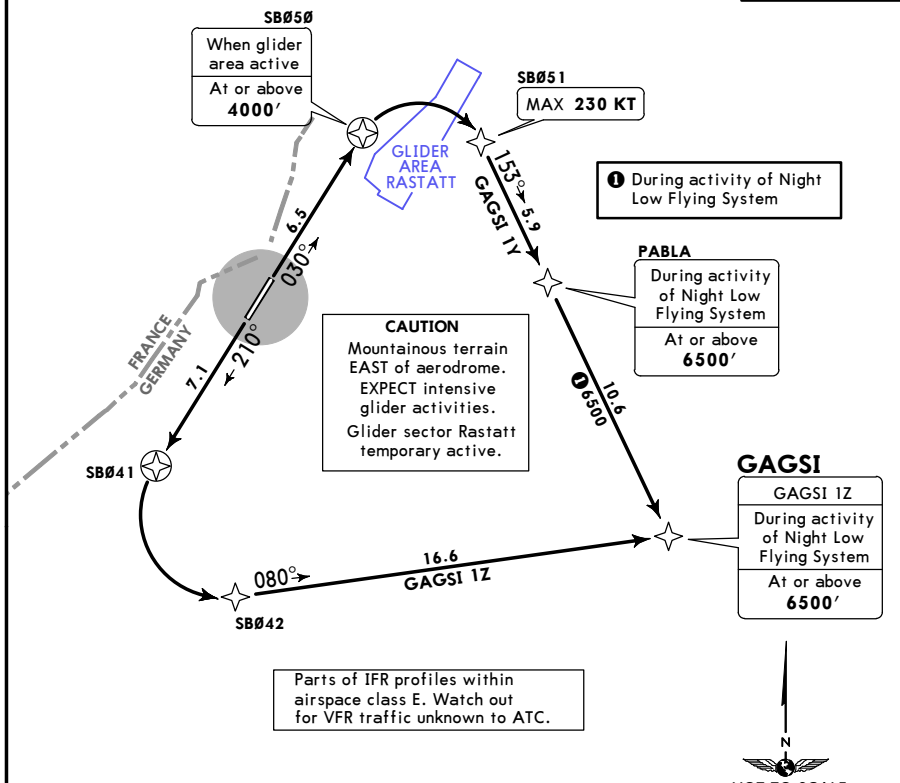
SBØ5Ø

When glider area active

At or above 4000′

SBØ51

MAX 230 KT

GLIDER AREA RASTATT

153° 5.9

GAGSI 1Y

❶ During activity of Night Low Flying System

PABLA

During activity of Night Low Flying System

At or above 6500′

6.5

030°

210°

7.1

FRANCE

GERMANY

CAUTION

Mountainous terrain EAST of aerodrome. EXPECT intensive glider activities.

Glider sector Rastatt temporary active.

10.6

❶ 6500

SBØ41

GAGSI

GAGSI 1Z

During activity of Night Low Flying System

At or above 6500′

080°

16.6

GAGSI 1Z

SBØ42

Parts of IFR profiles within airspace class E. Watch out for VFR traffic unknown to ATC.

N

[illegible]